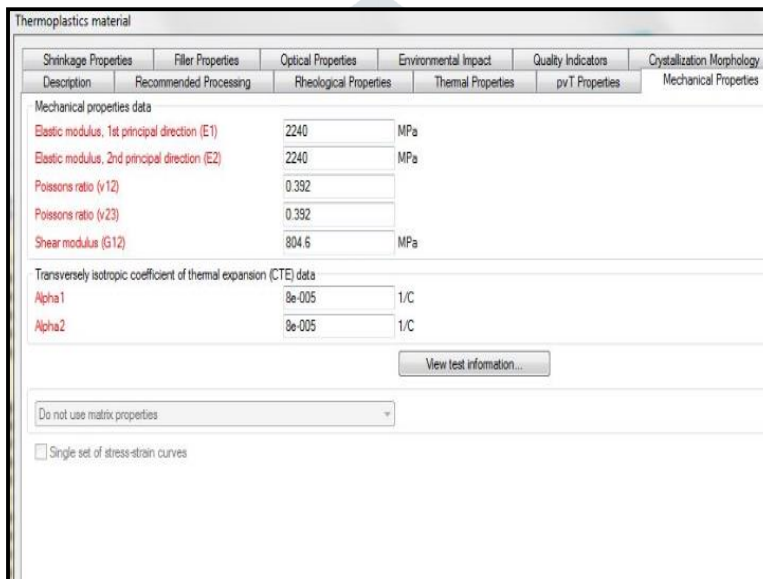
Thermoplastics material

Shrinkage Properties | Filler Properties | Optical Properties | Environmental Impact | Quality Indicators | Crystallization Morphology
Description | Recommended Processing | Rheological Properties | Thermal Properties | pvT Properties | Mechanical Properties

Mechanical properties data

| | | |
|---|---|---|
| Elastic modulus, 1st principal direction (E1) | 2240 | MPa |
| Elastic modulus, 2nd principal direction (E2) | 2240 | MPa |
| Poissons ratio (v12) | 0.392 | |
| Poissons ratio (v23) | 0.392 | |
| Shear modulus (G12) | 804.6 | MPa |

Transversely isotropic coefficient of thermal expansion (CTE) data

| | | |
|---|---|---|
| Alpha1 | 8e-005 | 1/C |
| Alpha2 | 8e-005 | 1/C |

View test information...

Do not use matrix properties

Single set of stress-strain curves